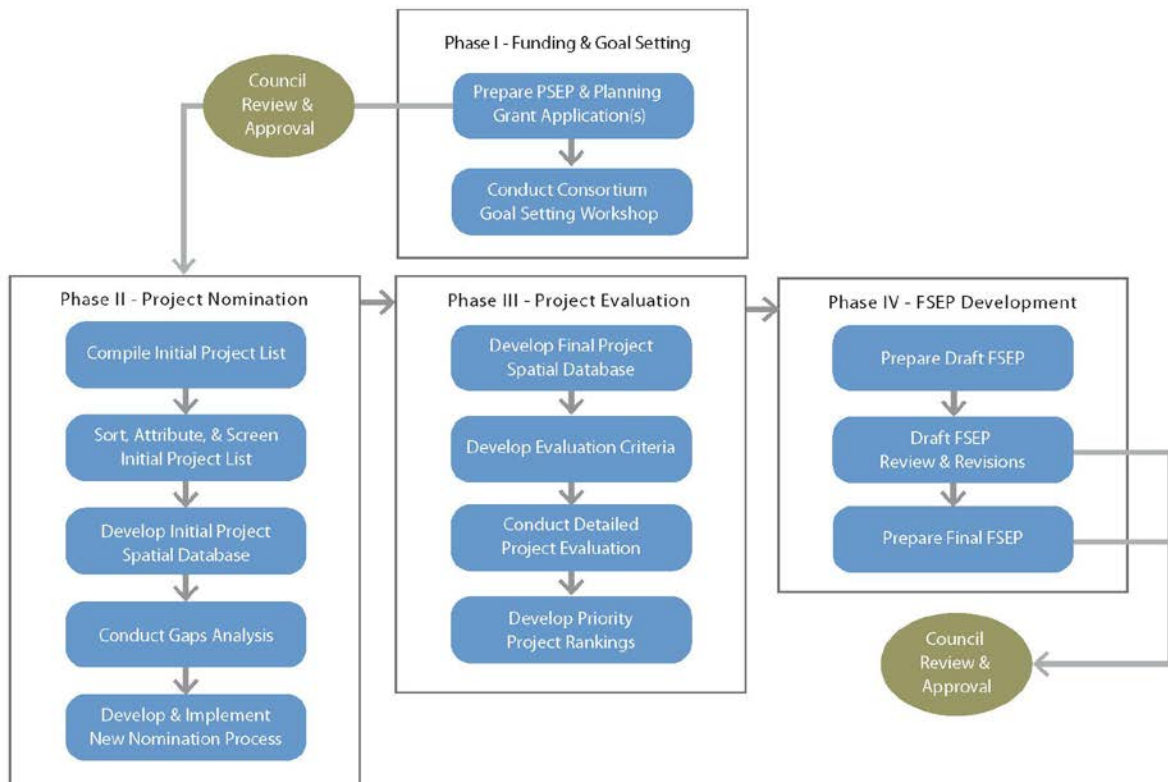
Phase I - Funding & Goal Setting

Council Review & Approval

Prepare PSEP & Planning Grant Application(s)

Conduct Consortium Goal Setting Workshop

Phase II - Project Nomination

Compile Initial Project List

Sort, Attribute, & Screen Initial Project List

Develop Initial Project Spatial Database

Conduct Gaps Analysis

Develop & Implement New Nomination Process

Phase III - Project Evaluation

Develop Final Project Spatial Database

Develop Evaluation Criteria

Conduct Detailed Project Evaluation

Develop Priority Project Rankings

Phase IV - FSEP Development

Prepare Draft FSEP

Draft FSEP Review & Revisions

Prepare Final FSEP

Council Review & Approval